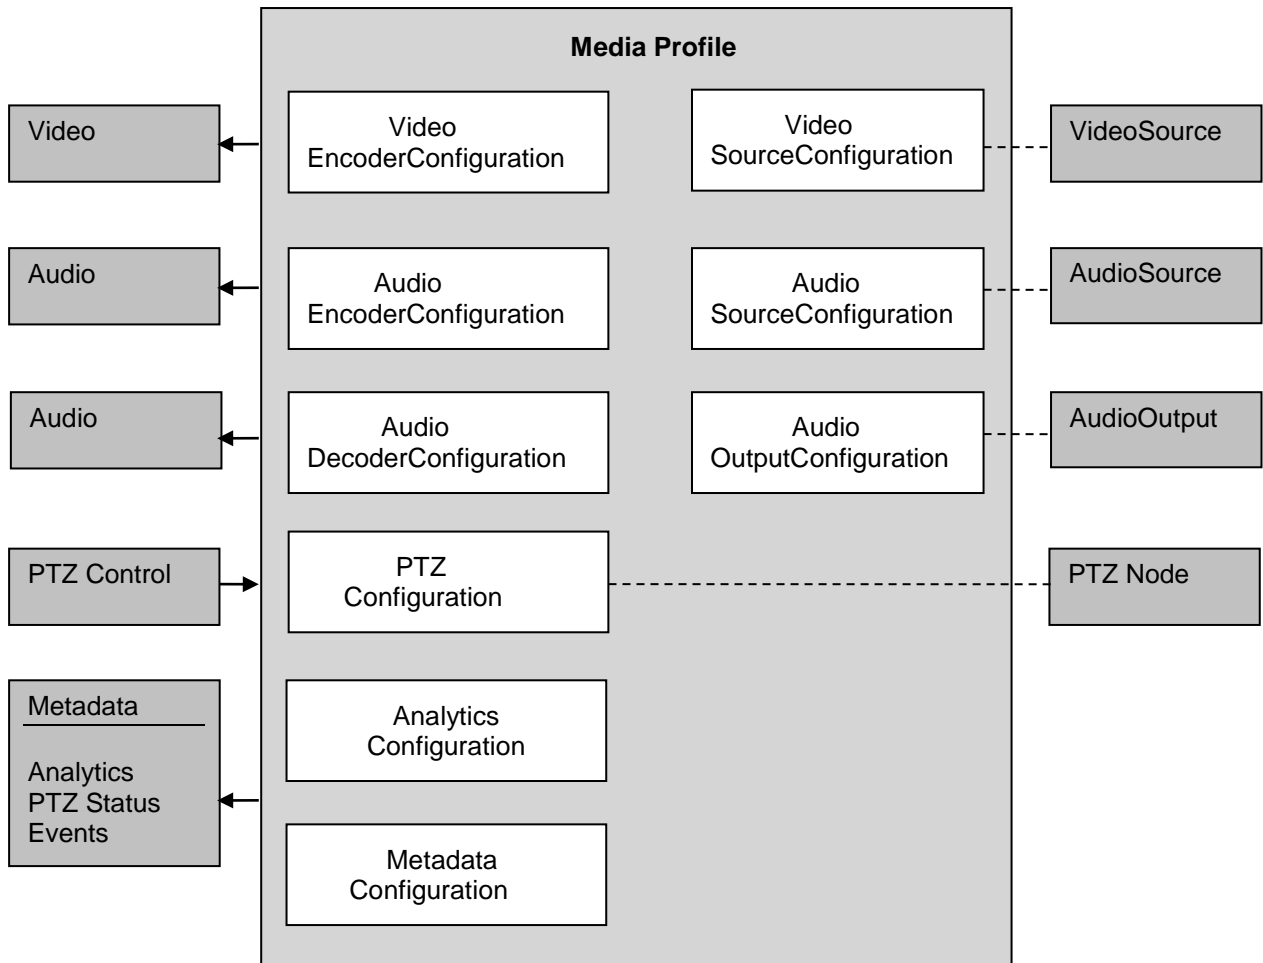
Media Profile

Video

Video EncoderConfiguration

Video SourceConfiguration

VideoSource

Audio

Audio EncoderConfiguration

Audio SourceConfiguration

AudioSource

Audio

Audio DecoderConfiguration

Audio OutputConfiguration

AudioOutput

PTZ Control

PTZ Configuration

PTZ Node

Metadata

Analytics
PTZ Status
Events

Analytics Configuration

Metadata Configuration